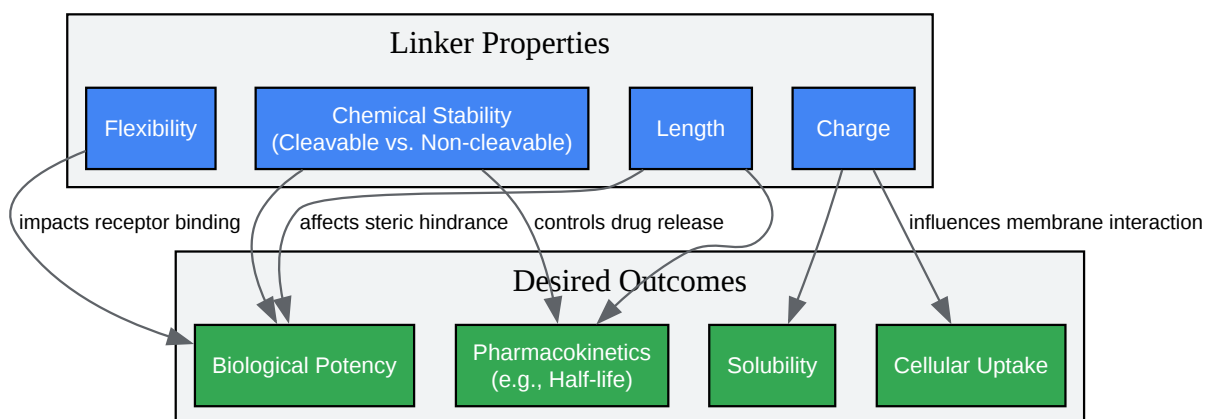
Linker Properties

Flexibility

Chemical Stability
(Cleavable vs. Non-cleavable)

Length

Charge

impacts receptor binding

affects steric hindrance

controls drug release

influences membrane interaction

Desired Outcomes

Biological Potency

Pharmacokinetics
(e.g., Half-life)

Solubility

Cellular Uptake